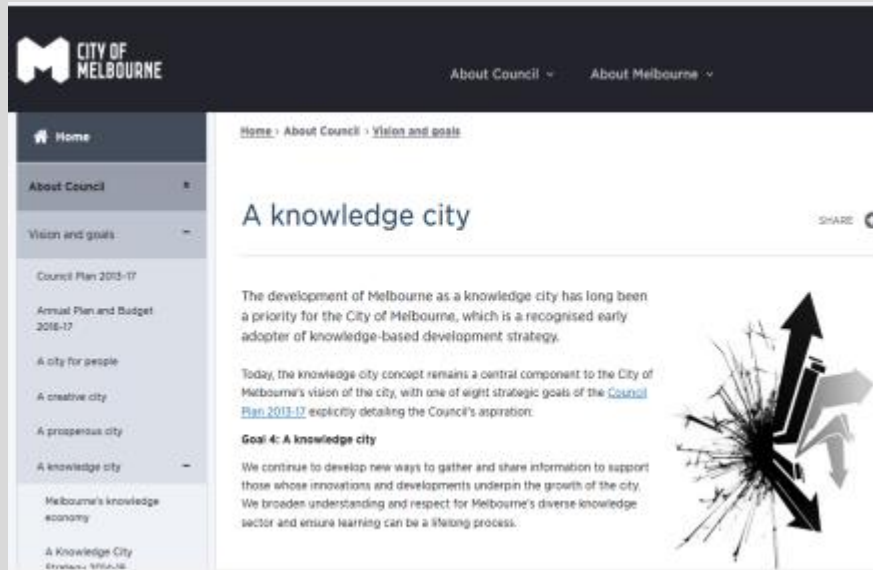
CITY OF MELBOURNE

About Council ⌄ About Melbourne ⌄

Home

About Council

Vision and goals

Council Plan 2013-17

Annual Plan and Budget 2016-17

A city for people

A creative city

A prosperous city

A knowledge city

Melbourne's knowledge economy

A Knowledge City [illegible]

Home › About Council › Vision and goals

A knowledge city

SHARE

The development of Melbourne as a knowledge city has long been a priority for the City of Melbourne, which is a recognised early adopter of knowledge-based development strategy.

Today, the knowledge city concept remains a central component to the City of Melbourne's vision of the city, with one of eight strategic goals of the Council Plan 2013-17 explicitly detailing the Council's aspiration:

Goal 4: A knowledge city

We continue to develop new ways to gather and share information to support those whose innovations and developments underpin the growth of the city. We broaden understanding and respect for Melbourne's diverse knowledge sector and ensure learning can be a lifelong process.